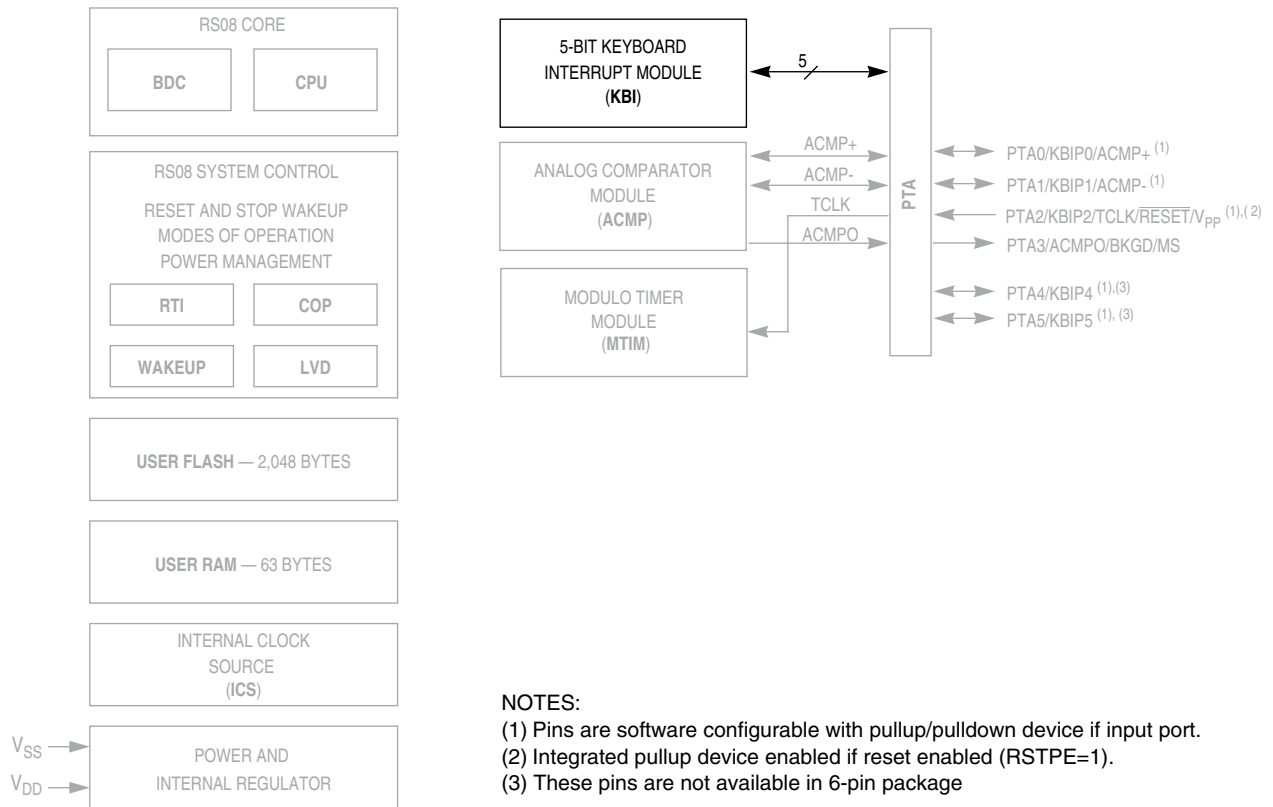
RS08 CORE

BDC

CPU

RS08 SYSTEM CONTROL

RESET AND STOP WAKEUP

MODES OF OPERATION

POWER MANAGEMENT

RTI

COP

WAKEUP

LVD

USER FLASH — 2,048 BYTES

USER RAM — 63 BYTES

INTERNAL CLOCK SOURCE (ICS)

$V_{SS}$

$V_{DD}$

POWER AND INTERNAL REGULATOR

5-BIT KEYBOARD INTERRUPT MODULE (KBI)

5

ANALOG COMPARATOR MODULE (ACMP)

ACMP+

ACMP-

TCLK

ACMPO

MODULO TIMER MODULE (MTIM)

PTA

PTA0/KBIP0/ACMP+ $^{(1)}$

PTA1/KBIP1/ACMP- $^{(1)}$

PTA2/KBIP2/TCLK/$\overline{RESET}$/$V_{PP}$ $^{(1),(2)}$

PTA3/ACMPO/BKGD/MS

PTA4/KBIP4 $^{(1),(3)}$

PTA5/KBIP5 $^{(1),(3)}$

NOTES:
(1) Pins are software configurable with pullup/pulldown device if input port.
(2) Integrated pullup device enabled if reset enabled (RSTPE=1).
(3) These pins are not available in 6-pin package